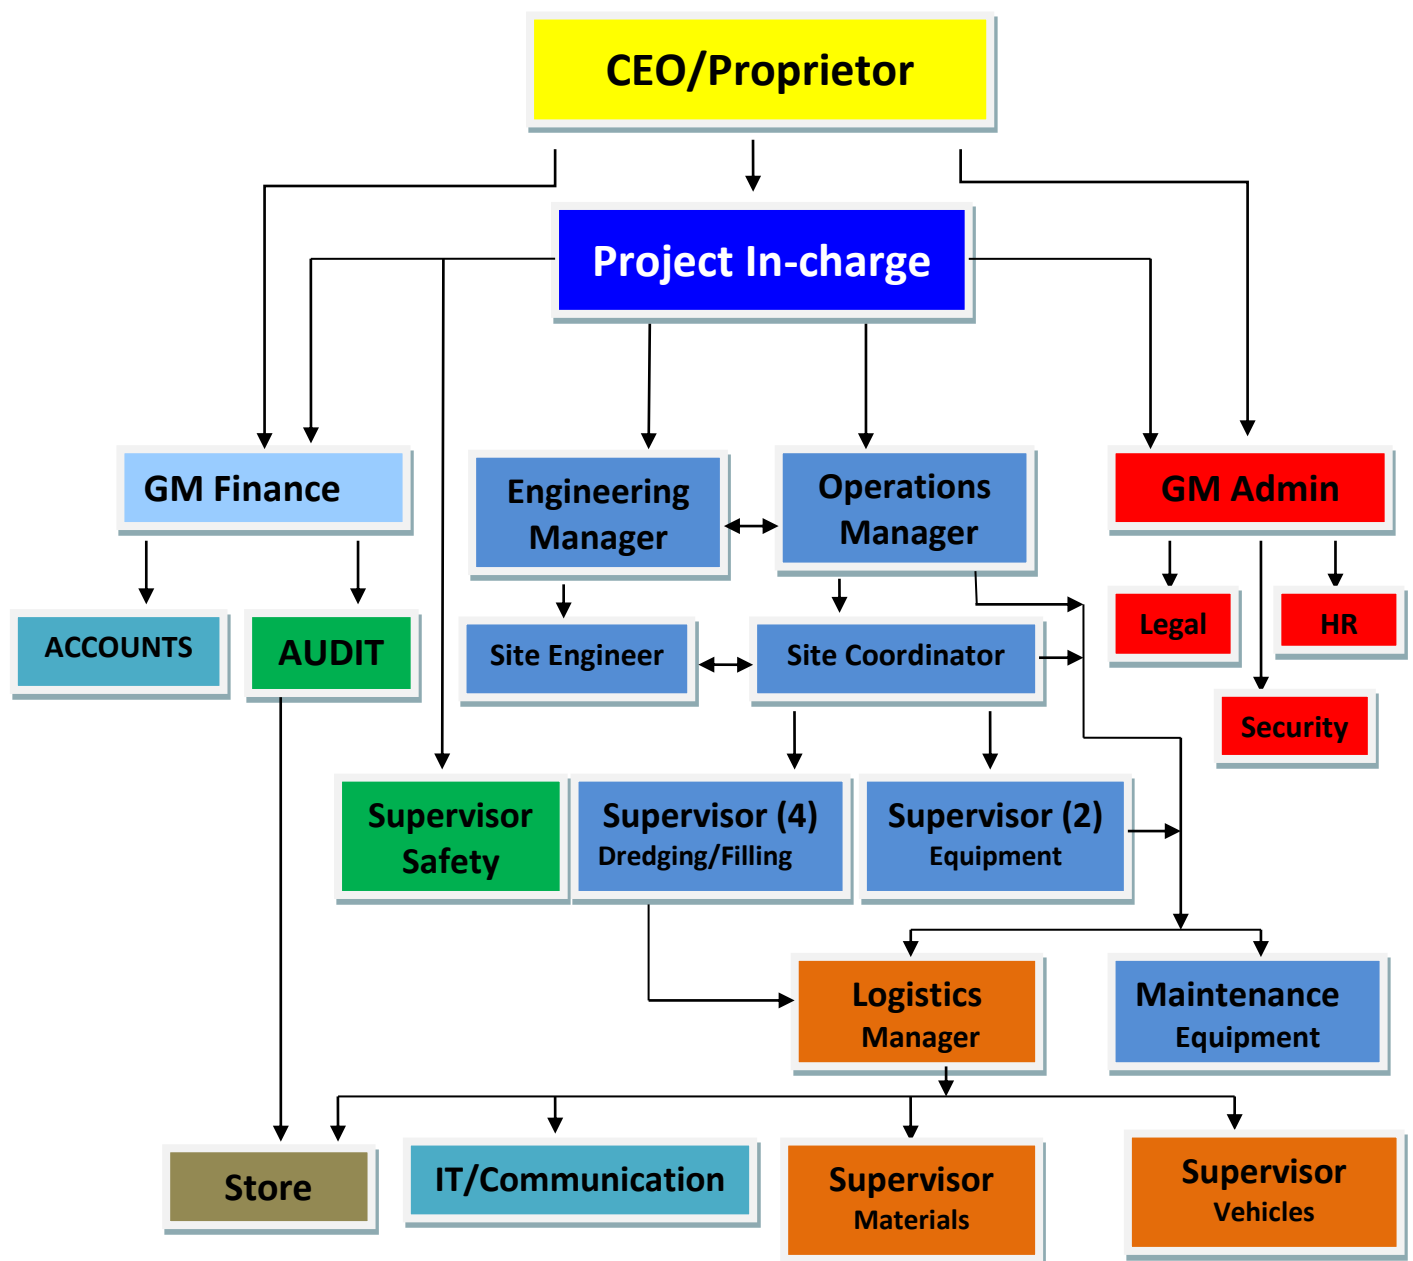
CEO/Proprietor

Project In-charge

GM Finance

Engineering Manager

Operations Manager

GM Admin

ACCOUNTS

AUDIT

Site Engineer

Site Coordinator

Legal

HR

Security

Supervisor Safety

Supervisor (4) Dredging/Filling

Supervisor (2) Equipment

Logistics Manager

Maintenance Equipment

Store

IT/Communication

Supervisor Materials

Supervisor Vehicles